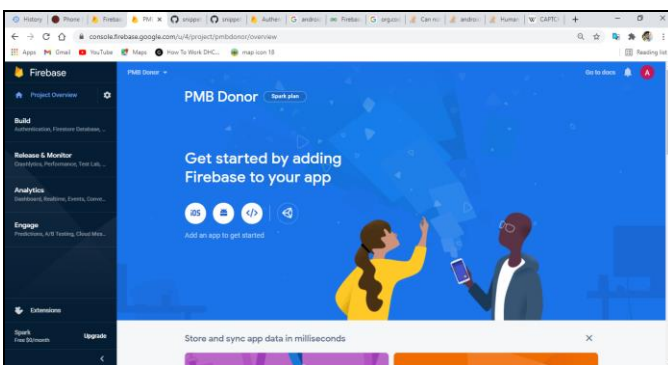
History | Phone | Fireba | PM | snippe | snippe | Authen | android | Fireba | orgaze | Can no | androi | Human | CAPTC | +

console.firebase.google.com/u/4/project/pmbdonor/overview

Apps Gmail YouTube Maps How To Work DHC... map icon 18 | Reading list

Firebase

PMB Donor

Go to docs

A

Project Overview

Build
Authentication, Firestore Database, ...

Release & Monitor
Crashlytics, Performance, Test Lab, ...

Analytics
Dashboard, Realtime, Events, Conve...

Engage
Predictions, A/B Testing, Cloud Mes...

Extensions

Spark
Free $0/month

Upgrade

PMB Donor

Spark plan

Get started by adding Firebase to your app

iOS

</>

Add an app to get started

Store and sync app data in milliseconds